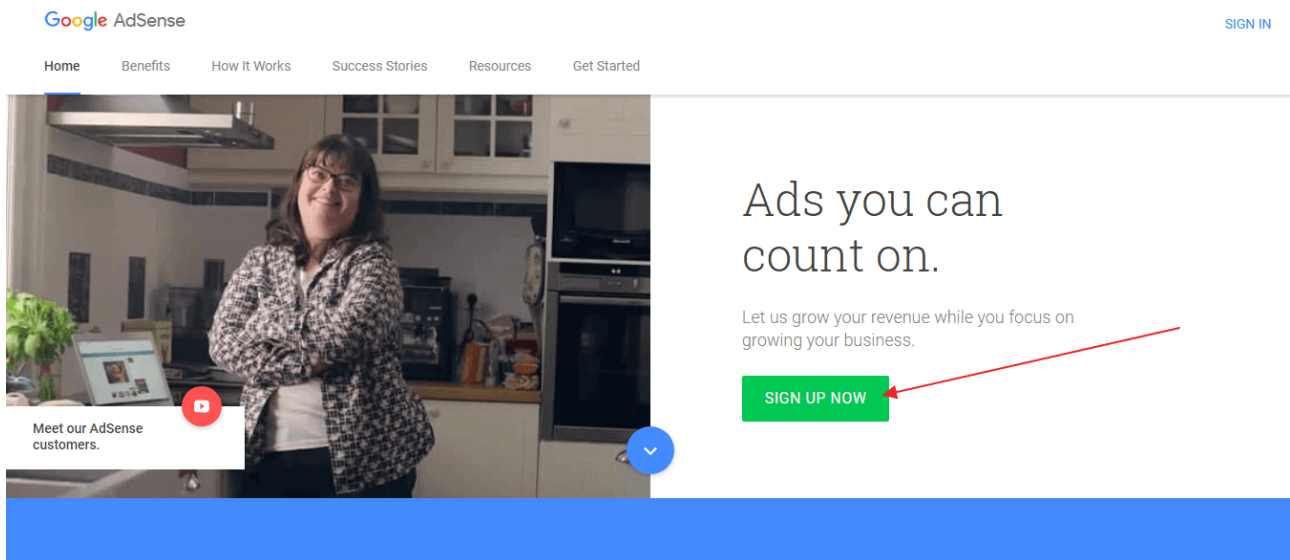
Google AdSense

SIGN IN

Home Benefits How It Works Success Stories Resources Get Started

Meet our AdSense customers.

Ads you can count on.

Let us grow your revenue while you focus on growing your business.

SIGN UP NOW